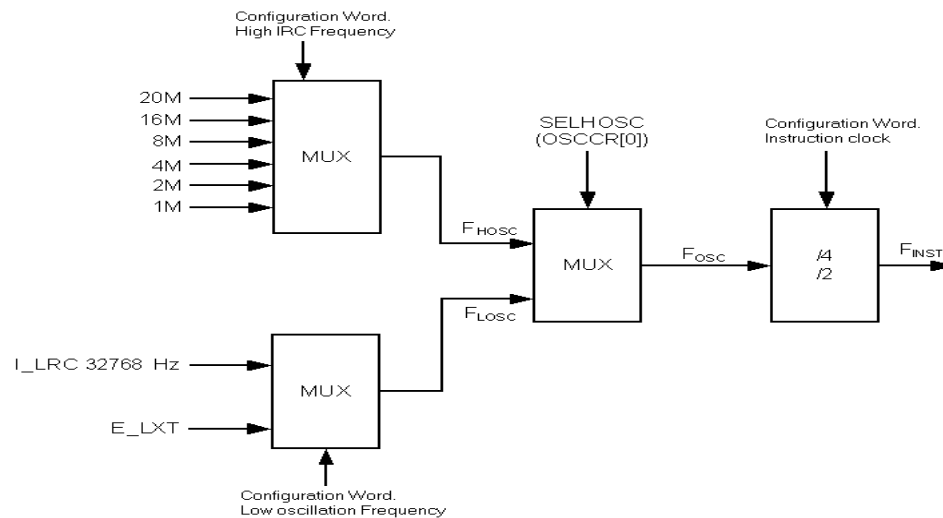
Configuration Word.
High IRC Frequency

20M
16M
8M
4M
2M
1M

MUX

$F_{HOSC}$

SELHOSC
(OSCCR[0])

MUX

$F_{OSC}$

Configuration Word.
Instruction clock

/4
/2

$F_{INST}$

$F_{LOSC}$

I_LRC 32768 Hz

E_LXT

MUX

Configuration Word.
Low oscillation Frequency